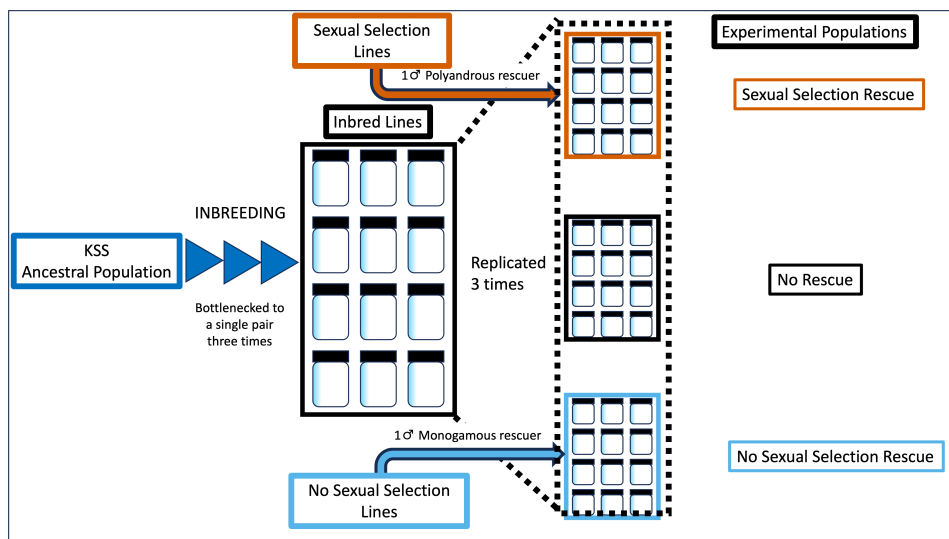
Sexual Selection Lines

1♂ Polyandrous rescuer

Experimental Populations

Sexual Selection Rescue

Inbred Lines

INBREEDING

KSS Ancestral Population

Bottlenecked to a single pair three times

Replicated 3 times

No Rescue

1♂ Monogamous rescuer

No Sexual Selection Lines

No Sexual Selection Rescue